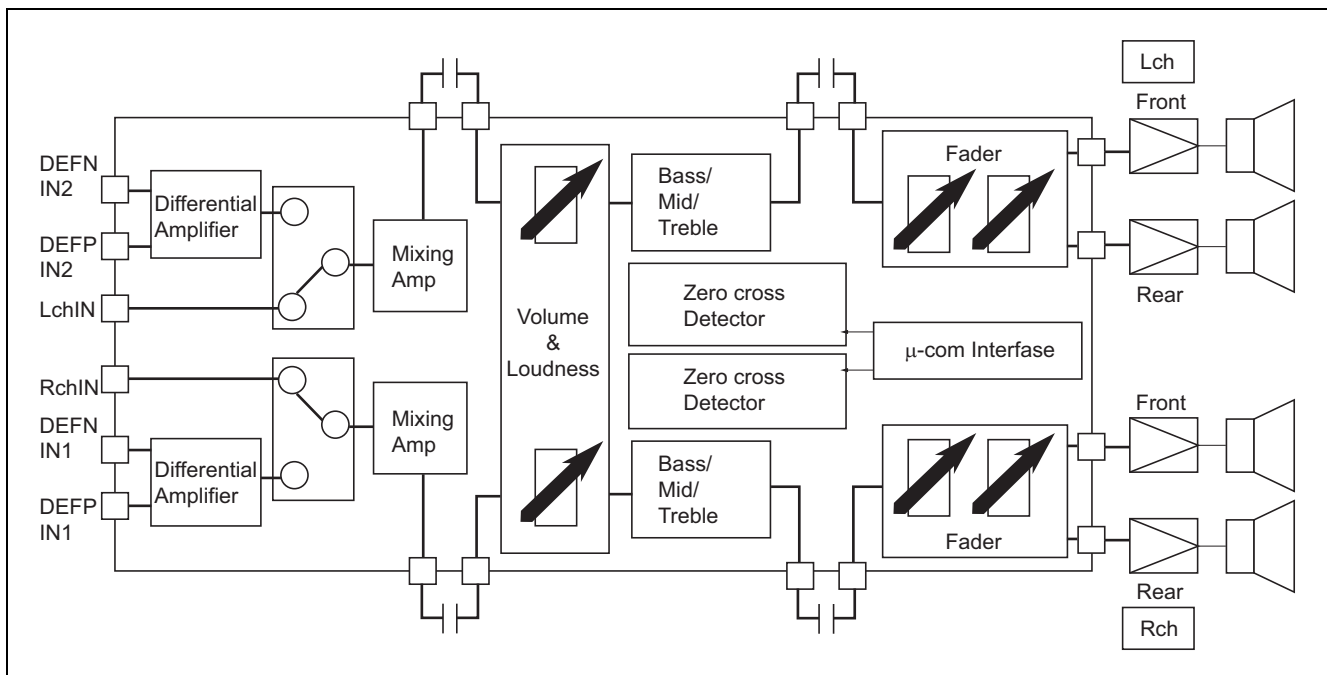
Lch

Front

DEFN IN2

Differential Amplifier

DEFP IN2

Mixing Amp

LchIN

Volume & Loudness

Bass/ Mid/ Treble

Fader

Rear

Zero cross Detector

μ-com Interfase

Zero cross Detector

RchIN

Mixing Amp

DEFN IN1

Differential Amplifier

DEFP IN1

Bass/ Mid/ Treble

Front

Fader

Rear

Rch